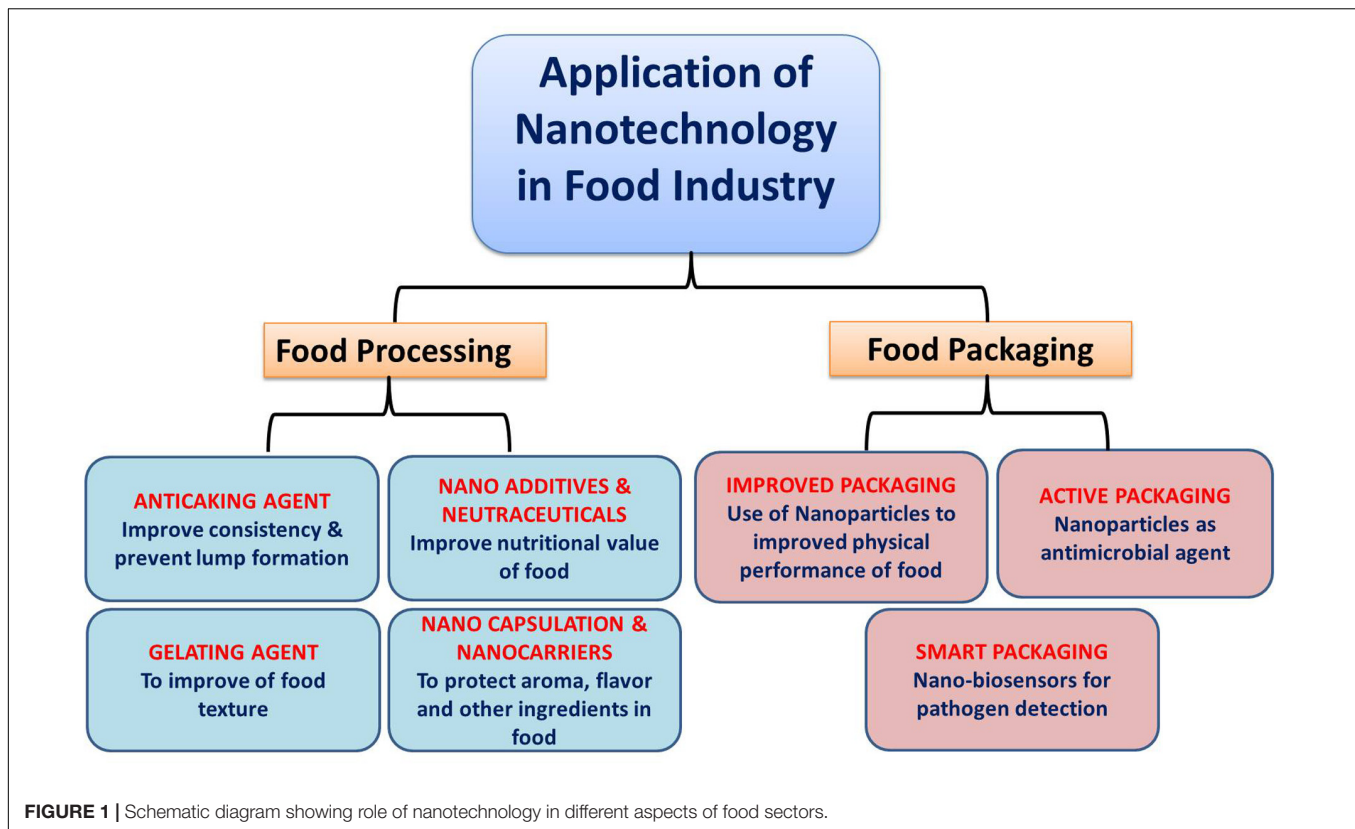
Application of Nanotechnology in Food Industry

Food Processing

Food Packaging

ANTICAKING AGENT
Improve consistency & prevent lump formation

NANO ADDITIVES & NEUTRACEUTICALS
Improve nutritional value of food

GELATING AGENT
To improve of food texture

NANO CAPSULATION & NANOCARRIERS
To protect aroma, flavor and other ingredients in food

IMPROVED PACKAGING
Use of Nanoparticles to improved physical performance of food

ACTIVE PACKAGING
Nanoparticles as antimicrobial agent

SMART PACKAGING
Nano-biosensors for pathogen detection

FIGURE 1 | Schematic diagram showing role of nanotechnology in different aspects of food sectors.